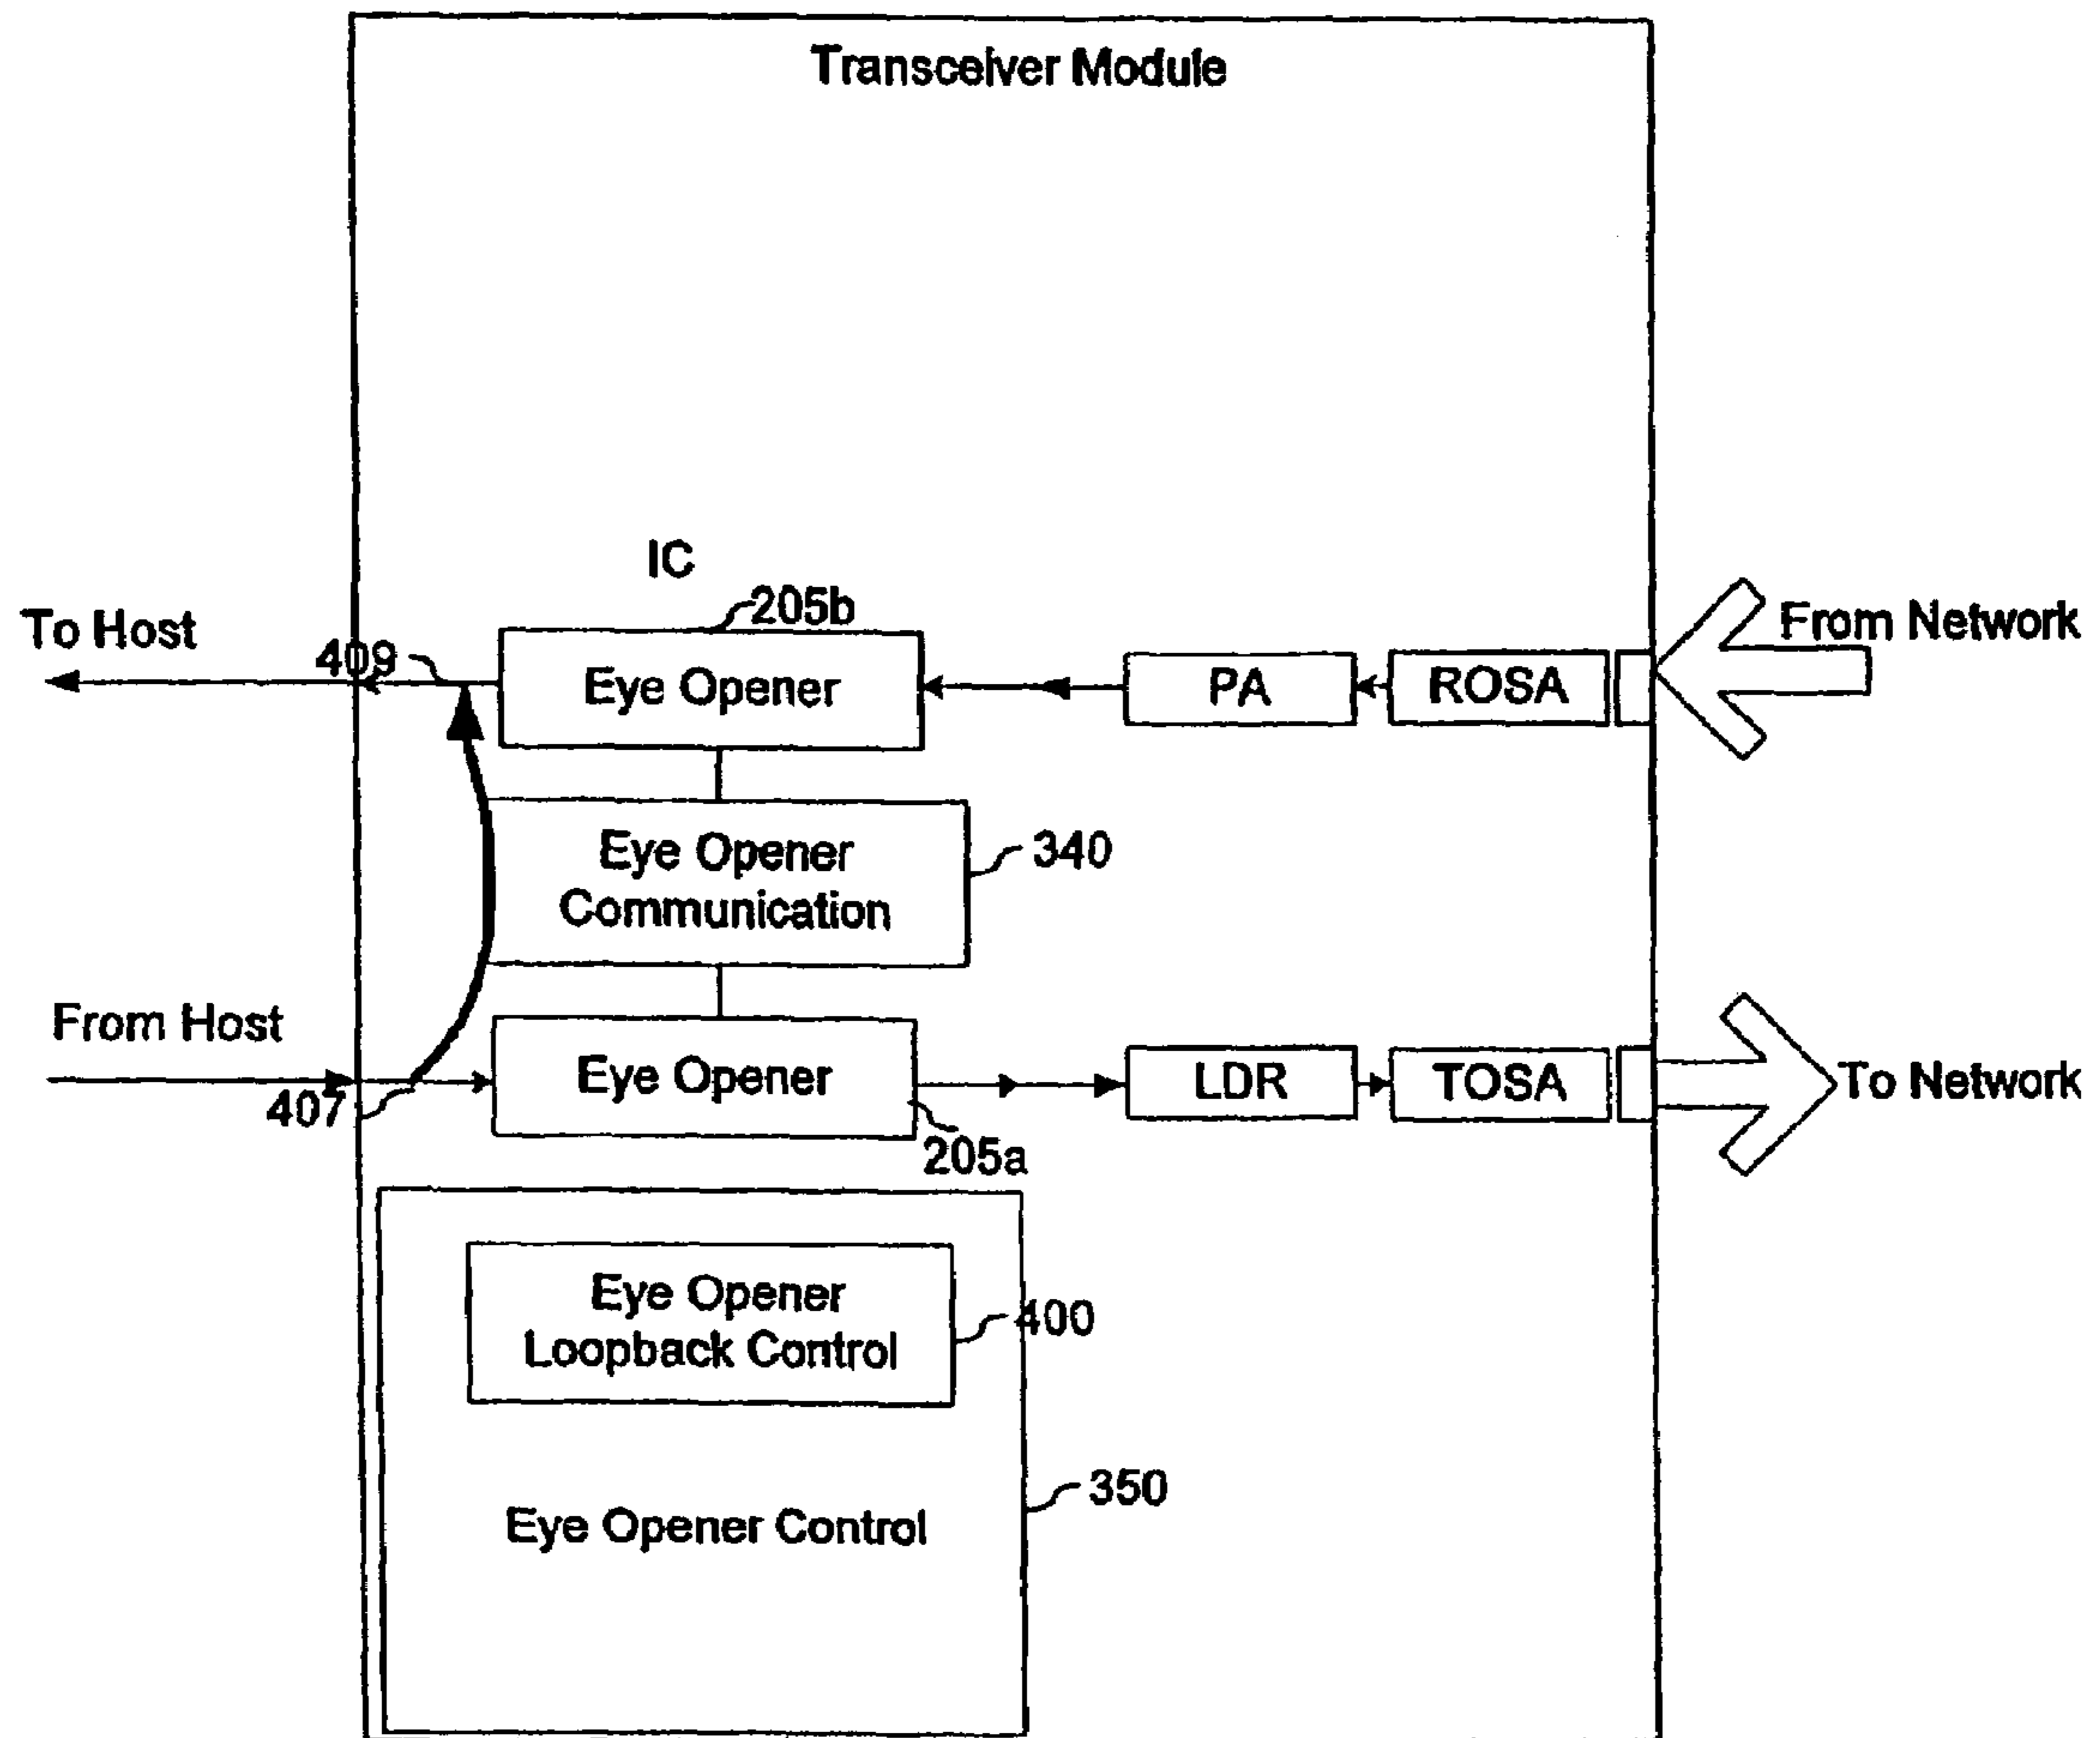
Transceiver Module

IC

205b

To Host

409

Eye Opener

PA

ROSA

From Network

Eye Opener Communication

340

From Host

Eye Opener

LDR

TOSA

To Network

407

205a

Eye Opener Loopback Control

400

350

Eye Opener Control